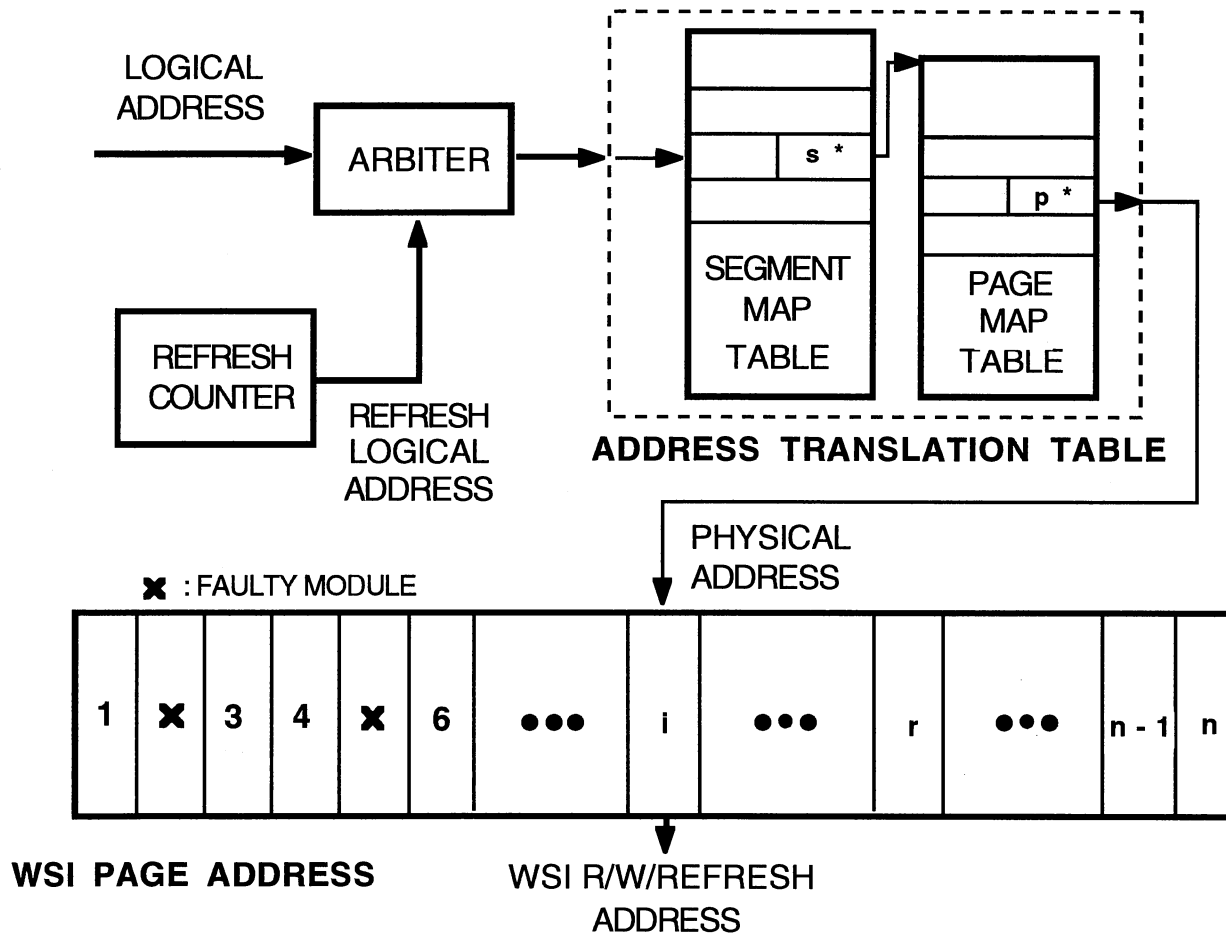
LOGICAL ADDRESS

ARBITER

REFRESH COUNTER

REFRESH LOGICAL ADDRESS

s *

SEGMENT MAP TABLE

p *

PAGE MAP TABLE

ADDRESS TRANSLATION TABLE

PHYSICAL ADDRESS

✖ : FAULTY MODULE

| 1 | ✖ | 3 | 4 | ✖ | 6 | ●●● | i | ●●● | r | ●●● | n - 1 | n |
|---|---|---|---|---|---|---|---|---|---|---|---|---|

WSI PAGE ADDRESS

WSI R/W/REFRESH ADDRESS